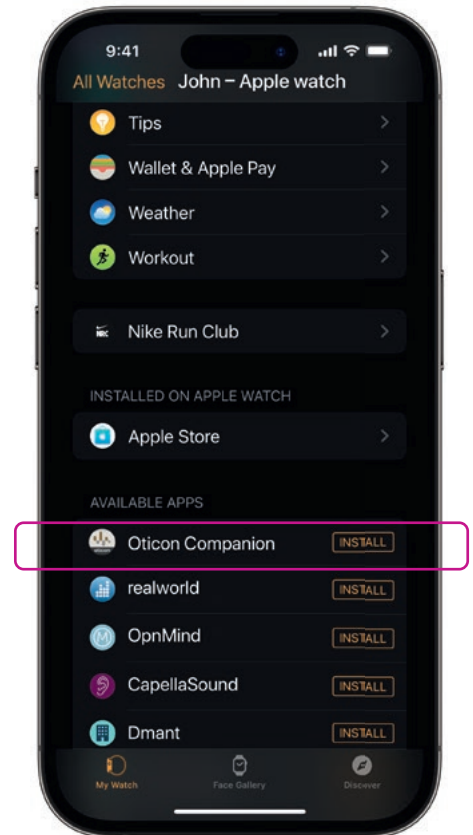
9:41

All Watches John – Apple watch

Tips

Wallet & Apple Pay

Weather

Workout

Nike Run Club

INSTALLED ON APPLE WATCH

Apple Store

AVAILABLE APPS

Oticon Companion INSTALL

realworld INSTALL

OpnMind INSTALL

CapellaSound INSTALL

Dmant INSTALL

My Watch Face Gallery Discover